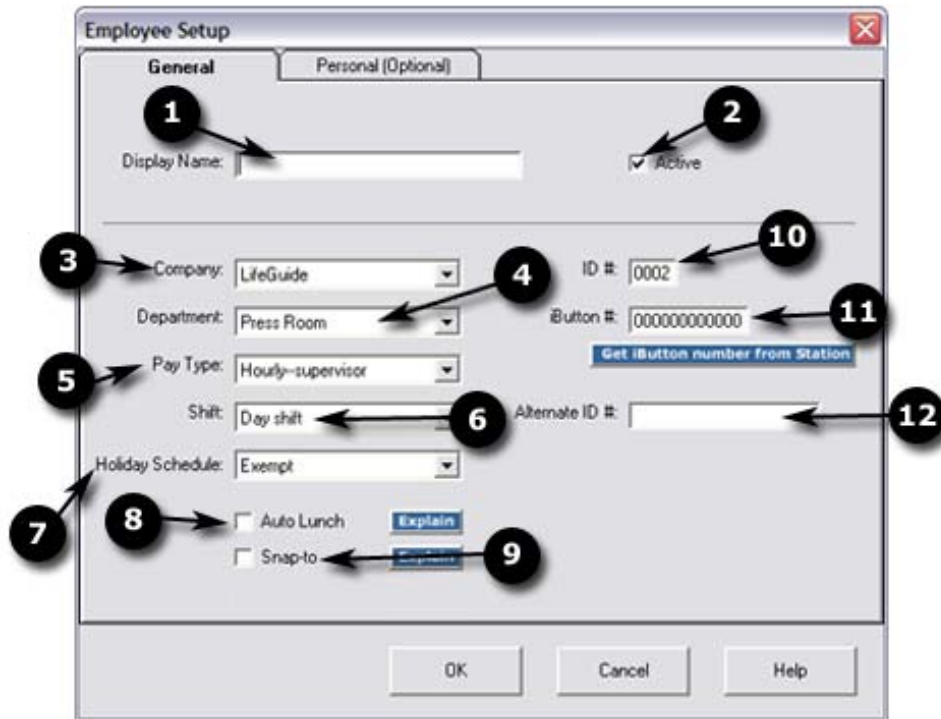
Employee Setup

General

Personal (Optional)

1

2

Display Name:

Active

3

Company: LifeGuide

4

Department: Press Room

5

Pay Type: Hourly--supervisor

Shift: Day shift

6

7

Holiday Schedule: Exempt

8

Auto Lunch

Explain

Snap-to

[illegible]

9

10

ID #: 0002

iButton #: 000000000000

11

Get iButton number from Station

Alternate ID #:

12

OK

Cancel

Help